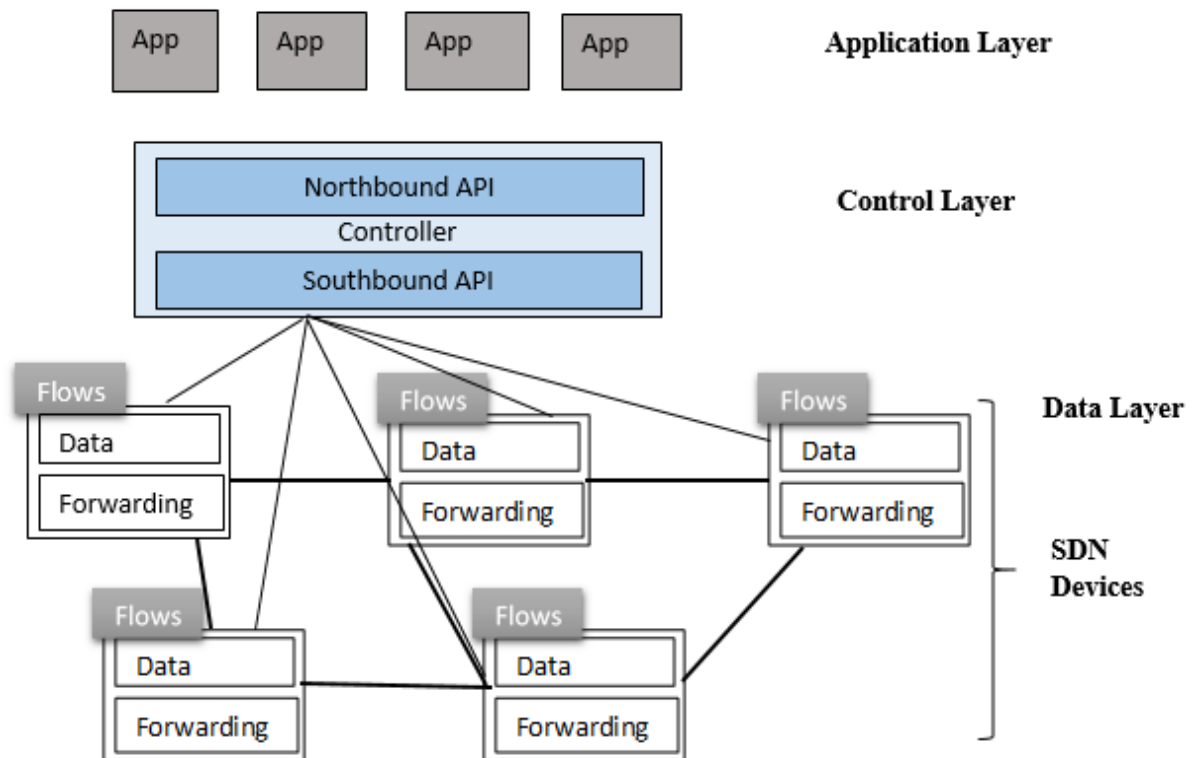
App
App
App
App
Application Layer

Northbound API
Controller
Southbound API
Control Layer

Flows
Data
Forwarding

Flows
Data
Forwarding

Flows
Data
Forwarding

Data Layer

SDN Devices

Flows
Data
Forwarding

Flows
Data
Forwarding